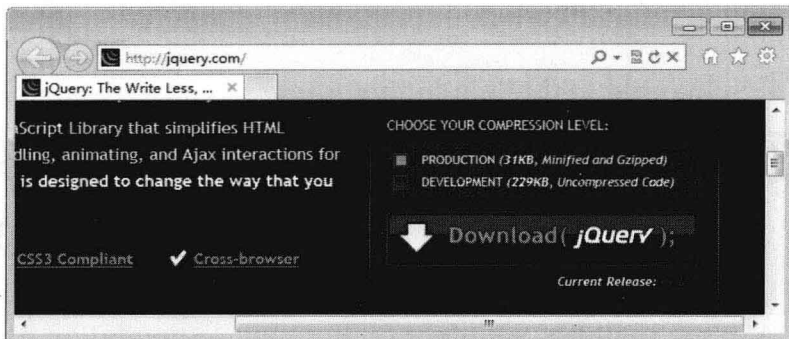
http://jquery.com/

jQuery: The Write Less, ...

aScript Library that simplifies HTML dling, animating, and Ajax interactions for is designed to change the way that you

CSS3 Compliant ✔ Cross-browser

CHOOSE YOUR COMPRESSION LEVEL:

PRODUCTION (31KB, Minified and Gzipped)

DEVELOPMENT (229KB, Uncompressed Code)

Download( jQuery );

Current Release: